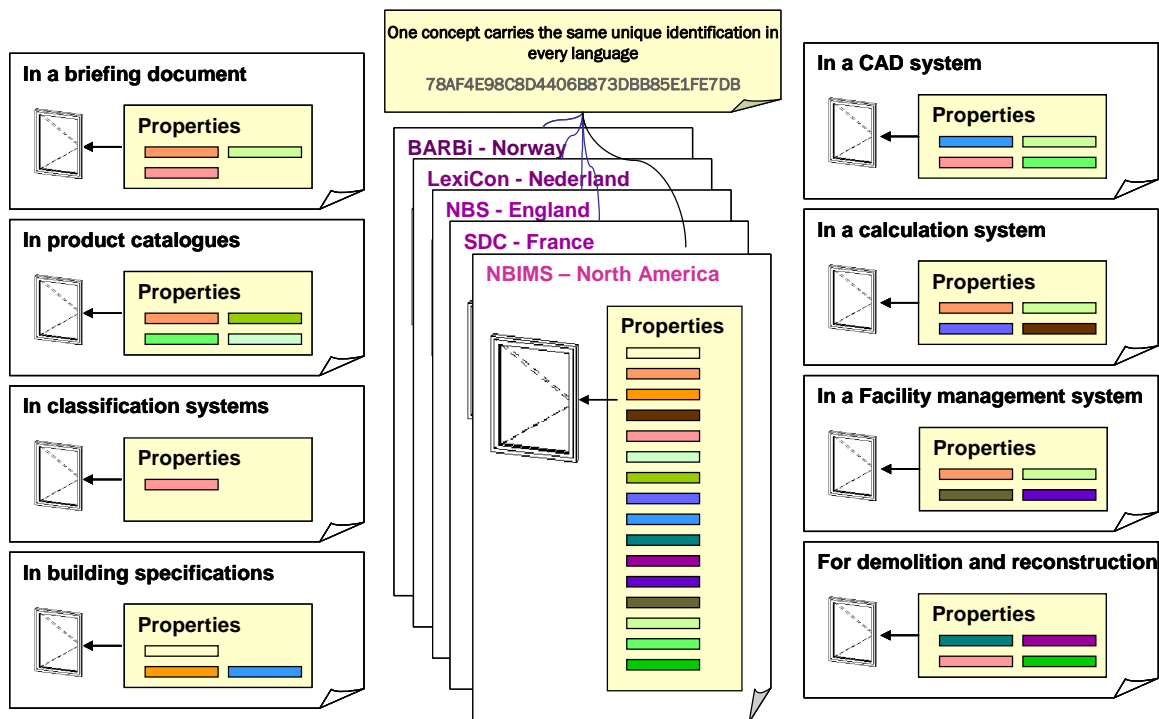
In a briefing document

Properties

In product catalogues

Properties

In classification systems

Properties

In building specifications

Properties

One concept carries the same unique identification in every language

78AF4E98C8D4406B873DBB85E1FE7DB

BARBi - Norway

LexiCon - Nederland

NBS - England

SDC - France

NBIMS – North America

Properties

In a CAD system

Properties

In a calculation system

Properties

In a Facility management system

Properties

For demolition and reconstruction

Properties